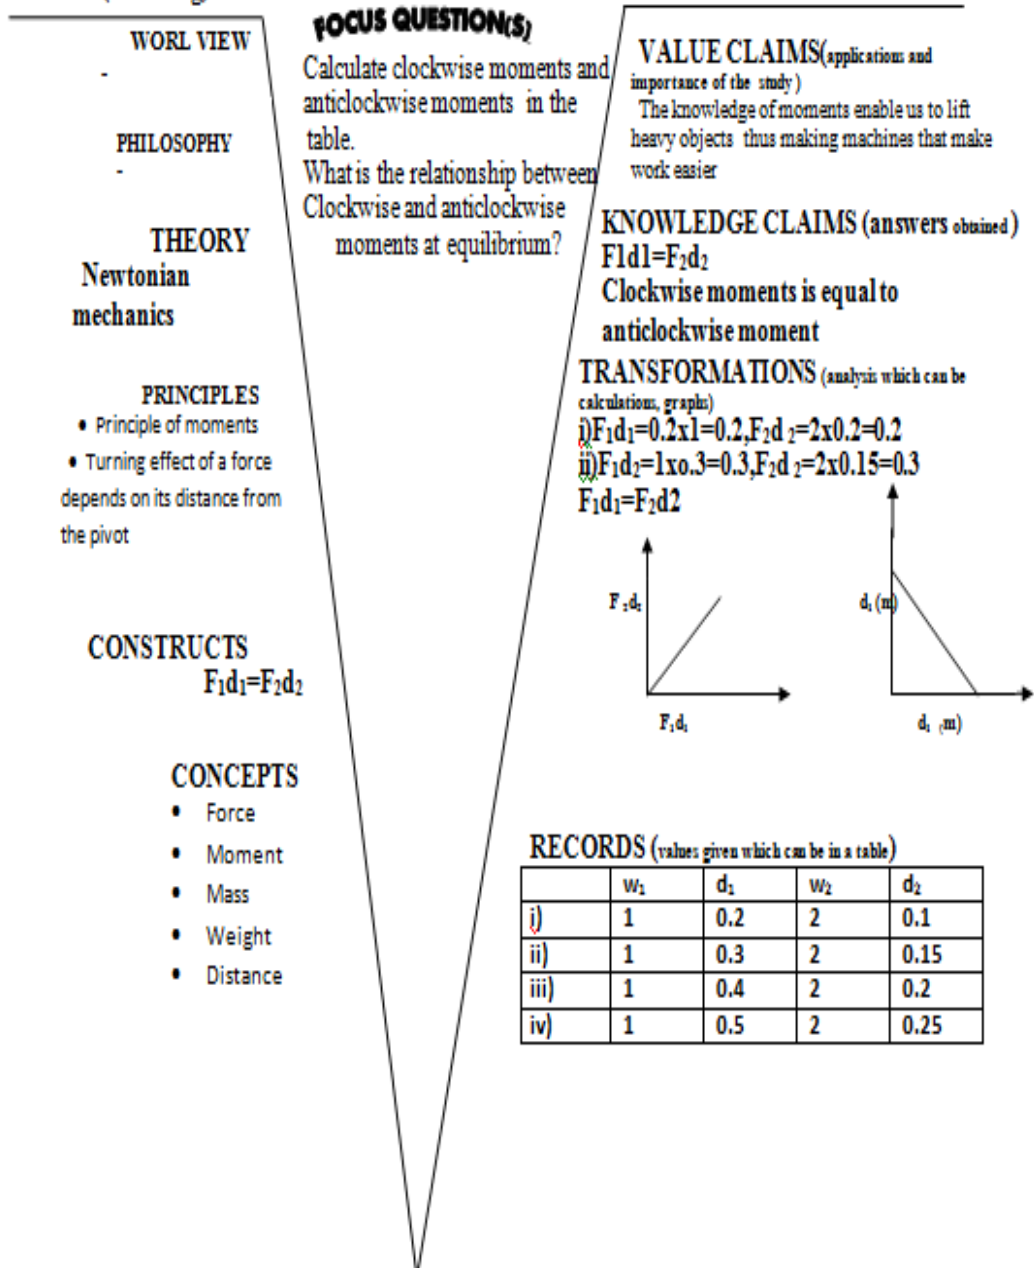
FOCUS QUESTION(S)

Calculate clockwise moments and anticlockwise moments in the table.
What is the relationship between Clockwise and anticlockwise moments at equilibrium?

WORL VIEW
-

PHILOSOPHY
-

THEORY
Newtonian mechanics

PRINCIPLES
• Principle of moments
• Turning effect of a force depends on its distance from the pivot

CONSTRUCTS
$F_1d_1=F_2d_2$

CONCEPTS
• Force
• Moment
• Mass
• Weight
• Distance

VALUE CLAIMS(applications and importance of the study)
The knowledge of moments enable us to lift heavy objects thus making machines that make work easier

KNOWLEDGE CLAIMS (answers obtained)
F1d1=$F_2d_2$
Clockwise moments is equal to anticlockwise moment

TRANSFORMATIONS (analysis which can be calculations, graphs)
i)$F_1d_1$=0.2x1=0.2,$F_2d_2$=2x0.2=0.2
ii)$F_1d_2$=1xo.3=0.3,$F_2d_2$=2x0.15=0.3
$F_1d_1$=$F_2$d2

$F_2d_2$

$F_1d_1$

$d_1$ (m)

$d_1$ (m)

RECORDS (values given which can be in a table)

| | $w_1$ | $d_1$ | $w_2$ | $d_2$ |
|---|---|---|---|---|
| i) | 1 | 0.2 | 2 | 0.1 |
| ii) | 1 | 0.3 | 2 | 0.15 |
| iii) | 1 | 0.4 | 2 | 0.2 |
| iv) | 1 | 0.5 | 2 | 0.25 |